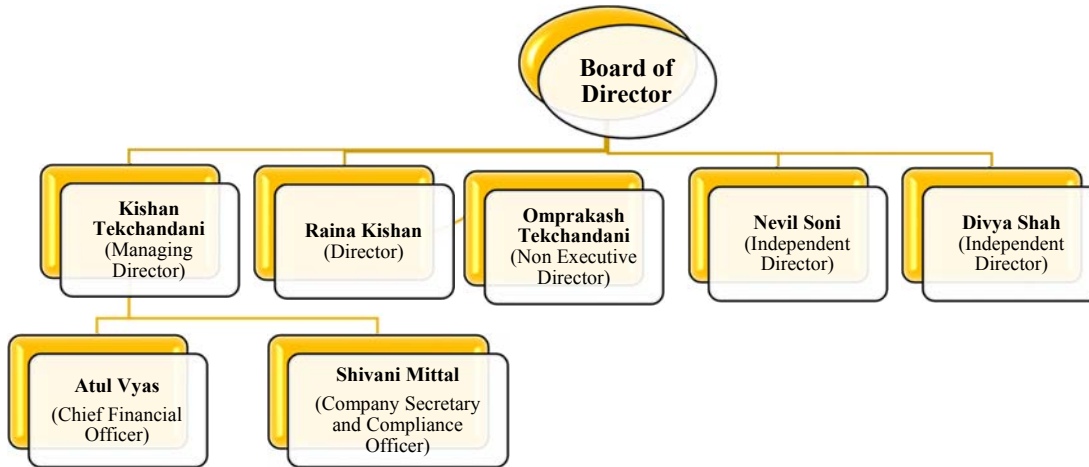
**Board of Director**

**Kishan Tekchandani** (Managing Director)

**Raina Kishan** (Director)

**Omprakash Tekchandani** (Non Executive Director)

**Nevil Soni** (Independent Director)

**Divya Shah** (Independent Director)

**Atul Vyas** (Chief Financial Officer)

**Shivani Mittal** (Company Secretary and Compliance Officer)